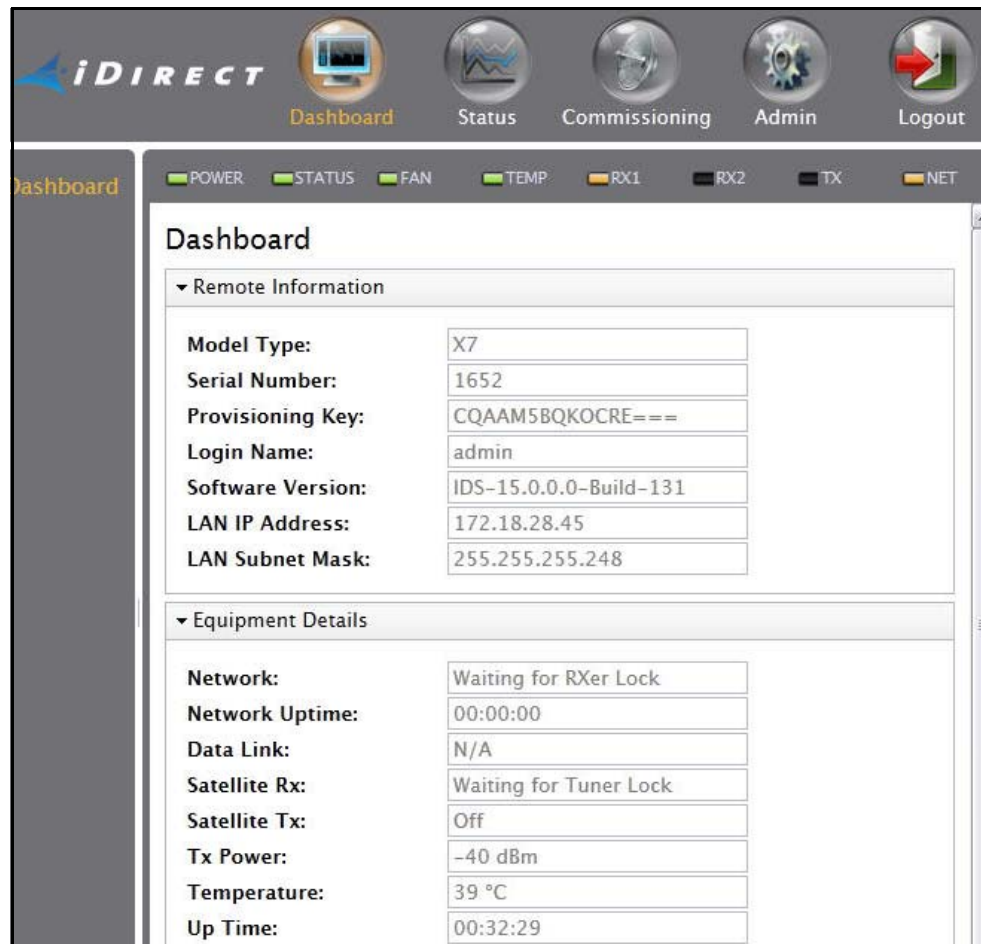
iDIRECT

Dashboard
Status
Commissioning
Admin
Logout

Dashboard

POWER STATUS FAN TEMP RX1 RX2 TX NET

Dashboard

▾ Remote Information

| | |
|---|---|
| **Model Type:** | X7 |
| **Serial Number:** | 1652 |
| **Provisioning Key:** | CQAAM5BQKOCRE=== |
| **Login Name:** | admin |
| **Software Version:** | IDS-15.0.0.0-Build-131 |
| **LAN IP Address:** | 172.18.28.45 |
| **LAN Subnet Mask:** | 255.255.255.248 |

▾ Equipment Details

| | |
|---|---|
| **Network:** | Waiting for RXer Lock |
| **Network Uptime:** | 00:00:00 |
| **Data Link:** | N/A |
| **Satellite Rx:** | Waiting for Tuner Lock |
| **Satellite Tx:** | Off |
| **Tx Power:** | -40 dBm |
| **Temperature:** | 39 °C |
| **Up Time:** | 00:32:29 |